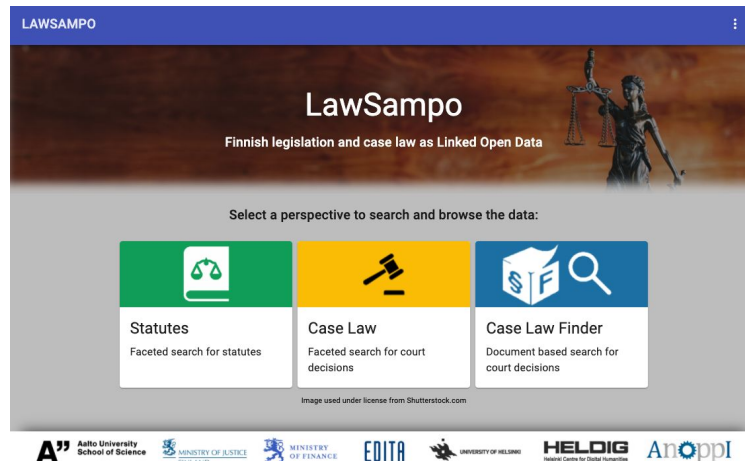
LAWSAMPO

LawSampo

Finnish legislation and case law as Linked Open Data

Select a perspective to search and browse the data:

Statutes
Faceted search for statutes

Case Law
Faceted search for court decisions

Case Law Finder
Document based search for court decisions

Image used under license from Shutterstock.com

A" Aalto University School of Science

MINISTRY OF JUSTICE

MINISTRY OF FINANCE

EDITA

UNIVERSITY OF HELSINKI

HELDIG Helsinki Centre for Digital Humanities

AnoppI